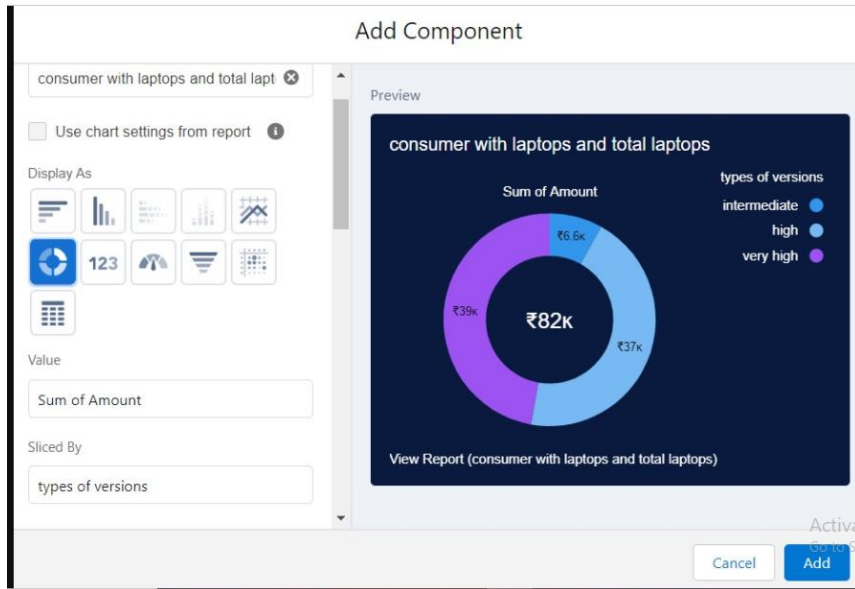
Add Component

consumer with laptops and total lapt

Use chart settings from report

Display As

123

Value

Sum of Amount

Sliced By

types of versions

Preview

consumer with laptops and total laptops

Sum of Amount

types of versions

intermediate

high

very high

₹6.6K

₹39K

₹82K

₹37K

View Report (consumer with laptops and total laptops)

Activa
Go to S

Cancel

Add